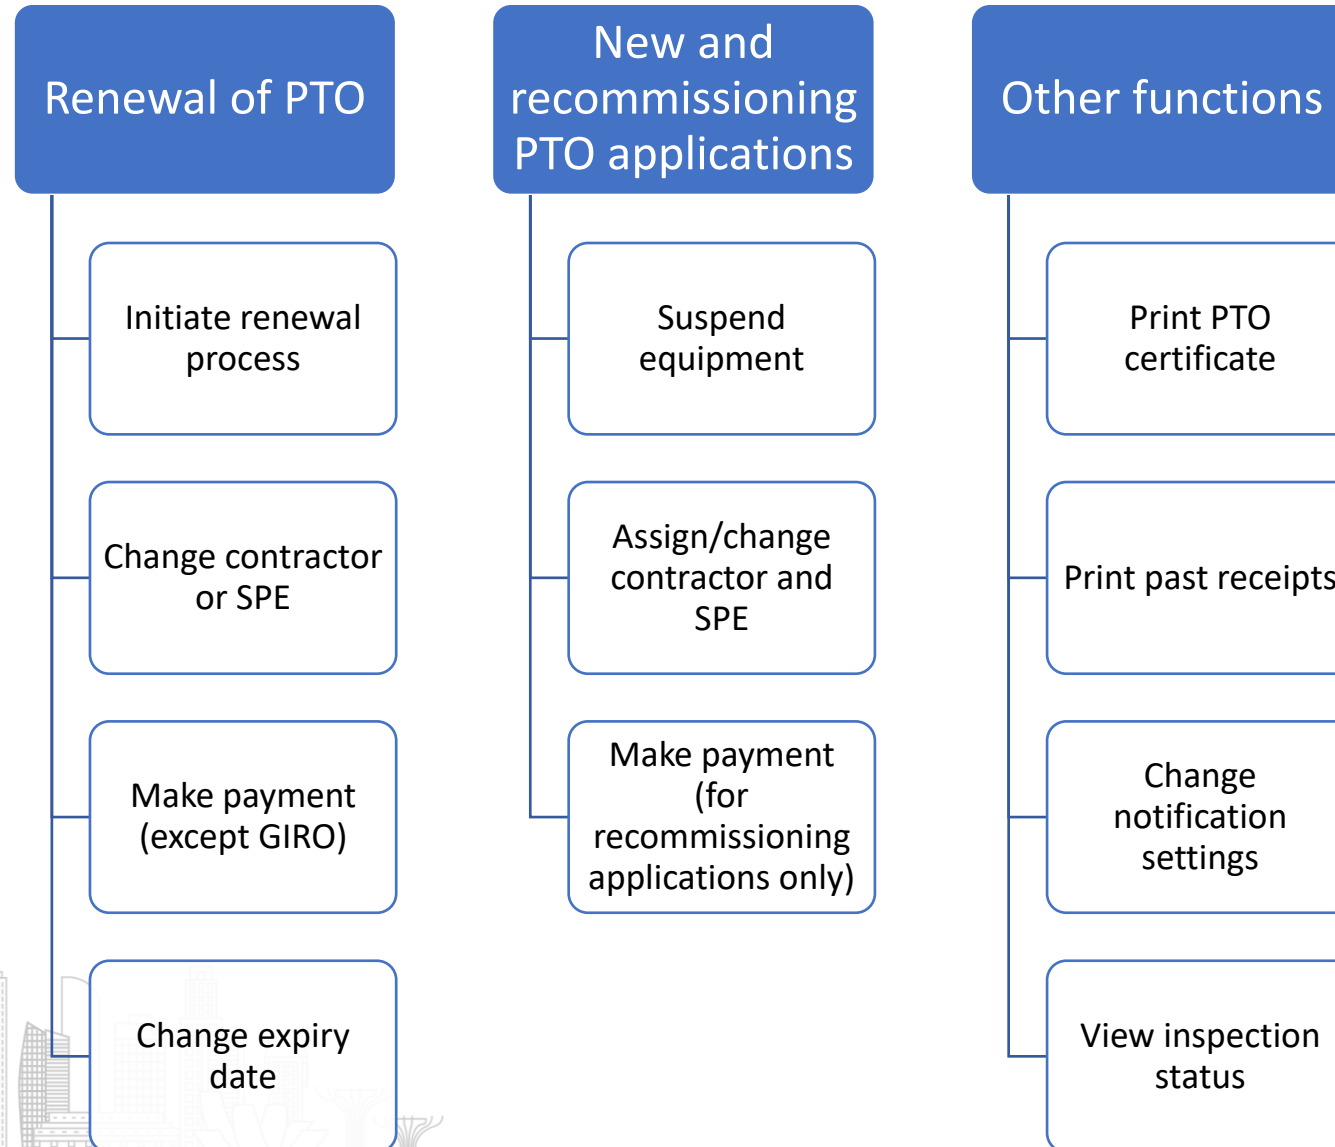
Renewal of PTO

Initiate renewal process

Change contractor or SPE

Make payment (except GIRO)

Change expiry date

New and recommissioning PTO applications

Suspend equipment

Assign/change contractor and SPE

Make payment (for recommissioning applications only)

Other functions

Print PTO certificate

Print past receipts

Change notification settings

View inspection status